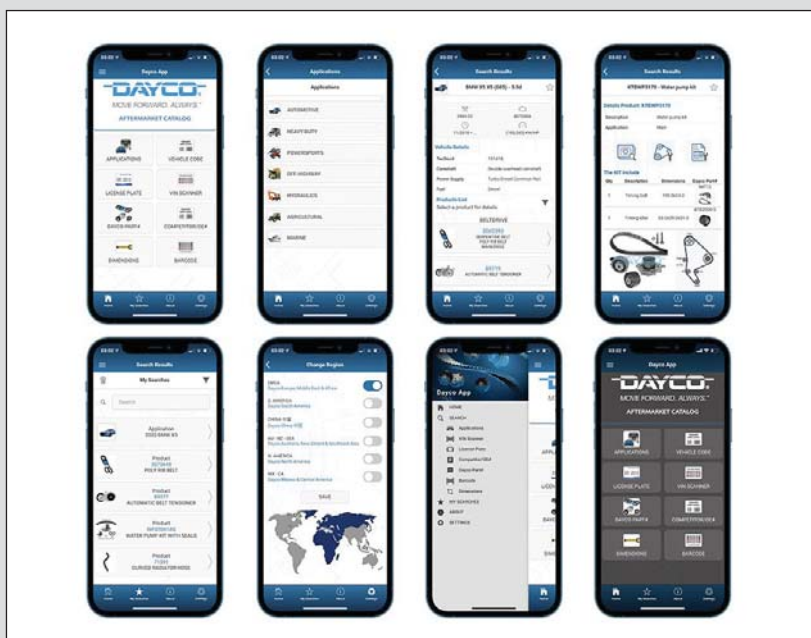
Dayco App
DAYCO
MOVE FORWARD. ALWAYS.
AFTERMARKET CATALOG
APPLICATIONS
VEHICLE CODE
LICENSE PLATE
VIN SCANNER
DAYCO PARTS
COMPETITOR OE
DIMENSIONS
BARCODE

Applications
Applications
AUTOMOTIVE
HEAVY DUTY
POWERSPORTS
OFF-HIGHWAY
HYDRAULICS
AGRICULTURAL
MARINE

Search Results
BMW X5 X5 (G05) - 3.0d
Vehicle Details
Products List
Select a product for details
BELTDRIVE

Search Results
KTBWP5170 - Water pump kit
Details Product: KTBWP5170
Description
Application
The KIT include
Qty
Description
Dimensions
Dayco Part#

Search Results
My Searches
Search
Application
2022 BMW X5
Product
POLY RIB BELT
Product
APV2777
AUTOMATIC BELT TENSIONER
Product
WATER PUMP KIT WITH SEALS
Product
CURVED RADIATOR HOSE

Change Region
EMEA
N. AMERICA
CHINA
SAVE

Dayco App
HOME
SEARCH
Applications
VIN Scanner
License Plate
Competitor/OE#
Dayco Part#
Barcode
Dimensions
MY SEARCHES
ABOUT
SETTINGS

Dayco App
DAYCO
MOVE FORWARD. ALWAYS.
AFTERMARKET CATALOG
APPLICATIONS
VEHICLE CODE
LICENSE PLATE
VIN SCANNER
DAYCO PARTS
COMPETITOR OE
DIMENSIONS
BARCODE